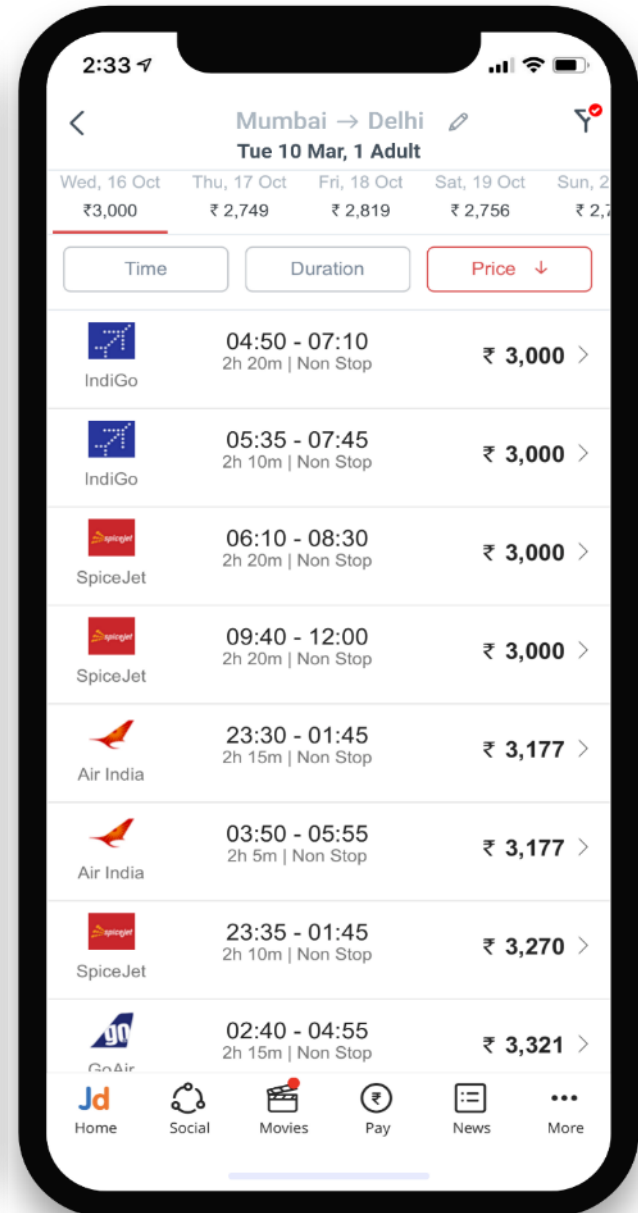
2:33

Mumbai → Delhi
Tue 10 Mar, 1 Adult

Wed, 16 Oct ₹3,000
Thu, 17 Oct ₹ 2,749
Fri, 18 Oct ₹ 2,819
Sat, 19 Oct ₹ 2,756
Sun, 2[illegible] ₹ 2,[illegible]

Time
Duration
Price ↓

IndiGo
04:50 - 07:10
2h 20m | Non Stop
₹ 3,000

IndiGo
05:35 - 07:45
2h 10m | Non Stop
₹ 3,000

spicejet
SpiceJet
06:10 - 08:30
2h 20m | Non Stop
₹ 3,000

spicejet
SpiceJet
09:40 - 12:00
2h 20m | Non Stop
₹ 3,000

Air India
23:30 - 01:45
2h 15m | Non Stop
₹ 3,177

Air India
03:50 - 05:55
2h 5m | Non Stop
₹ 3,177

spicejet
SpiceJet
23:35 - 01:45
2h 10m | Non Stop
₹ 3,270

go
GoAir
02:40 - 04:55
2h 15m | Non Stop
₹ 3,321

Jd
Home
Social
Movies
₹
Pay
News
•••
More